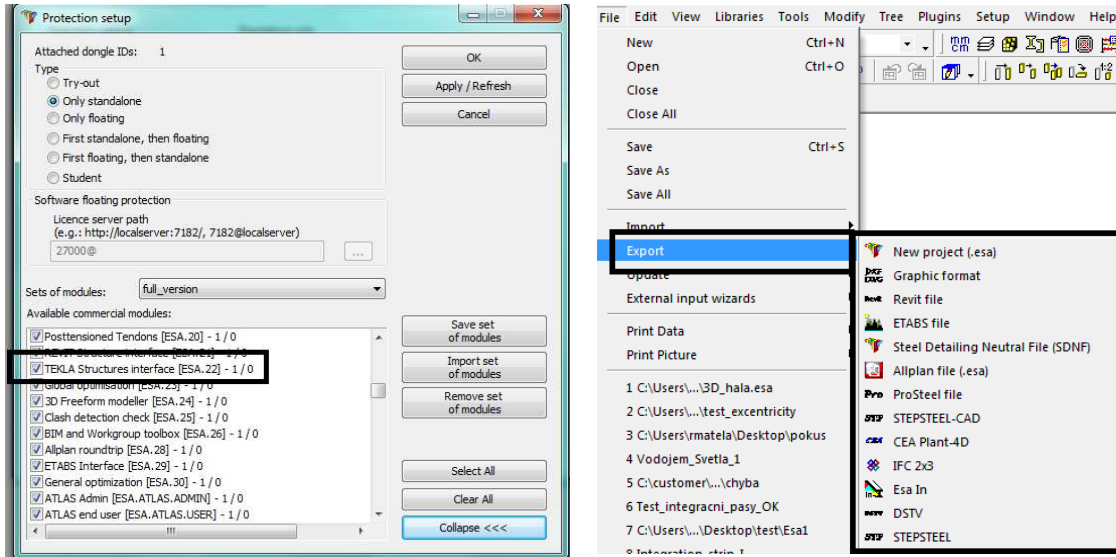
Protection setup

Attached dongle IDs: 1

Type
Try-out
Only standalone
Only floating
First standalone, then floating
First floating, then standalone
Student

Software floating protection
Licence server path
(e.g.: http://localserver:7182/, 7182@localserver)
27000@
...

Sets of modules: full_version

Available commercial modules:
Posttensioned Tendons [ESA.20] - 1 / 0
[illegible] [ESA.21] - 1 / 0
TEKLA Structures interface [ESA.22] - 1 / 0
Global optimisation [ESA.23] - 1 / 0
3D Freeform modeller [ESA.24] - 1 / 0
Clash detection check [ESA.25] - 1 / 0
BIM and Workgroup toolbox [ESA.26] - 1 / 0
Allplan roundtrip [ESA.28] - 1 / 0
ETABS Interface [ESA.29] - 1 / 0
General optimization [ESA.30] - 1 / 0
ATLAS Admin [ESA.ATLAS.ADMIN] - 1 / 0
ATLAS end user [ESA.ATLAS.USER] - 1 / 0

OK
Apply / Refresh
Cancel
Save set of modules
Import set of modules
Remove set of modules
Select All
Clear All
Collapse <<<

File Edit View Libraries Tools Modify Tree Plugins Setup Window Help

New Ctrl+N
Open Ctrl+O
Close
Close All
Save Ctrl+S
Save As
Save All
Import
Export
Update
External input wizards
Print Data
Print Picture
1 C:\Users\...\3D_hala.esa
2 C:\Users\...\test_excentricity
3 C:\Users\rmatela\Desktop\pokus
4 Vodojem_Svetla_1
5 C:\customer\...\chyba
6 Test_integracni_pasy_OK
7 C:\Users\...\Desktop\test\Esa1
8 Integration_strip_I

New project (.esa)
Graphic format
Revit file
ETABS file
Steel Detailing Neutral File (SDNF)
Allplan file (.esa)
ProSteel file
STEPSTEEL-CAD
CEA Plant-4D
IFC 2x3
Esa In
DSTV
STEPSTEEL